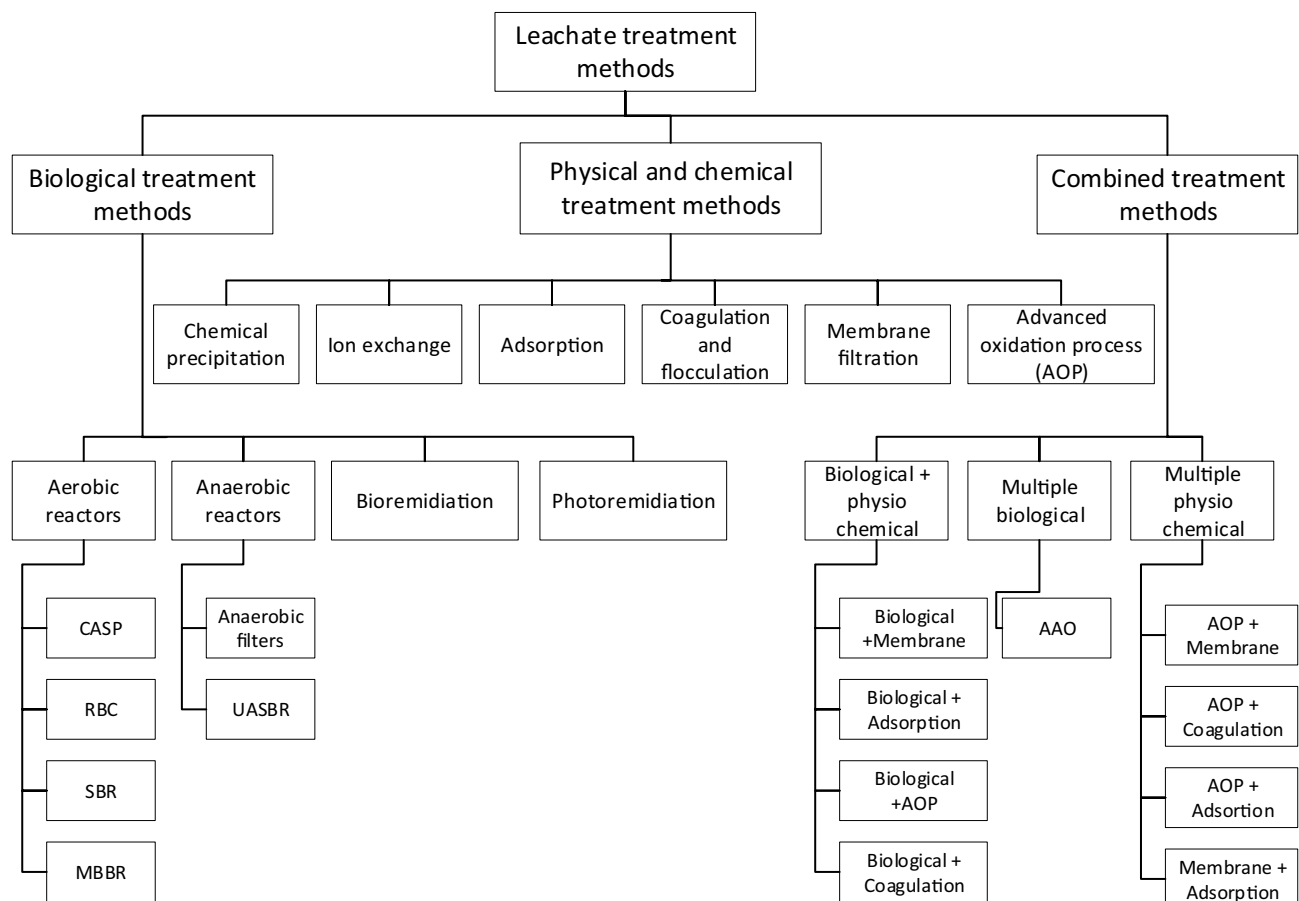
Leachate treatment methods

Biological treatment methods

Physical and chemical treatment methods

Combined treatment methods

Chemical precipitation

Ion exchange

Adsorption

Coagulation and flocculation

Membrane filtration

Advanced oxidation process (AOP)

Aerobic reactors

Anaerobic reactors

Bioremidiation

Photoremidiation

Biological + physio chemical

Multiple biological

Multiple physio chemical

CASP

RBC

SBR

MBBR

Anaerobic filters

UASBR

Biological +Membrane

Biological + Adsorption

Biological +AOP

Biological + Coagulation

AAO

AOP + Membrane

AOP + Coagulation

AOP + Adsortion

Membrane + Adsorption